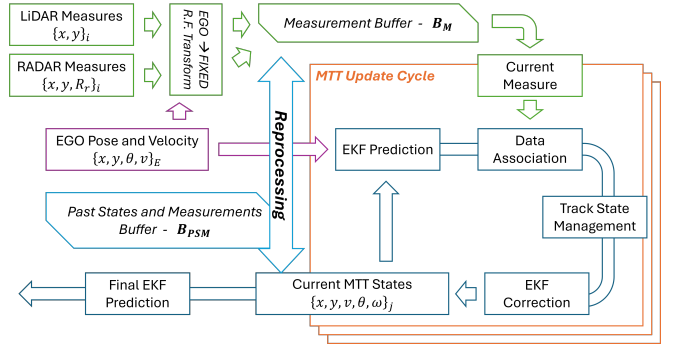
LiDAR Measures
$\{x, y\}_i$

RADAR Measures
$\{x, y, R_r\}_i$

EGO → FIXED R.F. Transform

Measurement Buffer - $\boldsymbol{B_M}$

MTT Update Cycle

Current Measure

EGO Pose and Velocity
$\{x, y, \theta, v\}_E$

Reprocessing

EKF Prediction

Data Association

Past States and Measurements Buffer - $\boldsymbol{B_{PSM}}$

Track State Management

Final EKF Prediction

Current MTT States
$\{x, y, v, \theta, \omega\}_j$

EKF Correction